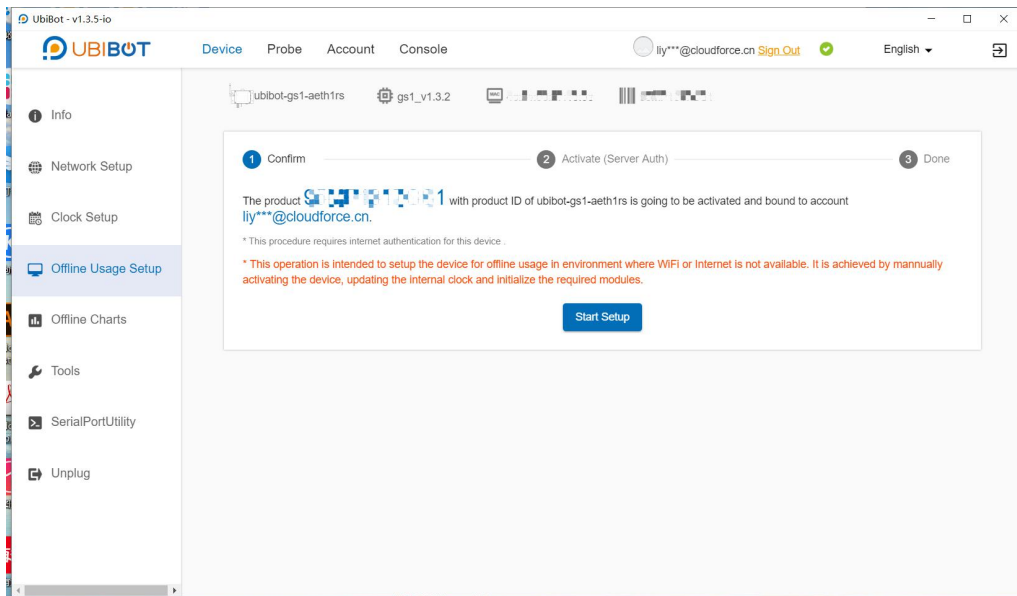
UbiBot - v1.3.5-io

UBIBOT Device Probe Account Console liy***@cloudforce.cn Sign Out English

Info

Network Setup

Clock Setup

Offline Usage Setup

Offline Charts

Tools

SerialPortUtility

Unplug

ubibot-gs1-aeth1rs gs1_v1.3.2 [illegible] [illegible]

1 Confirm 2 Activate (Server Auth) 3 Done

The product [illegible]1 with product ID of ubibot-gs1-aeth1rs is going to be activated and bound to account liy***@cloudforce.cn.

* This procedure requires internet authentication for this device .

* This operation is intended to setup the device for offline usage in environment where WiFi or Internet is not available. It is achieved by mannually activating the device, updating the internal clock and initialize the required modules.

Start Setup